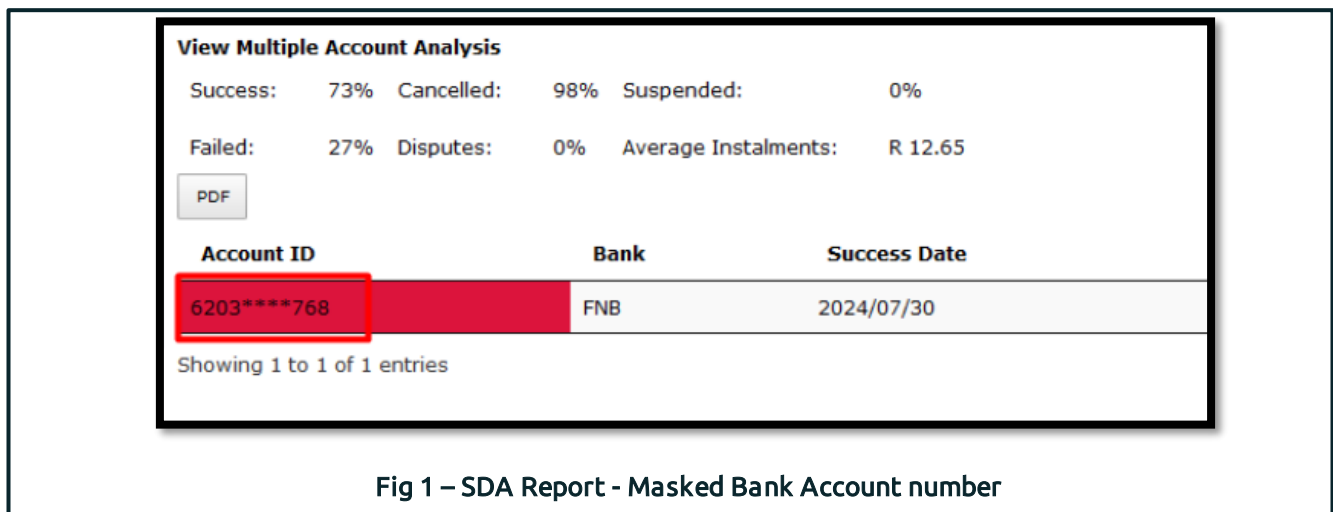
View Multiple Account Analysis

Success: 73% Cancelled: 98% Suspended: 0%

Failed: 27% Disputes: 0% Average Instalments: R 12.65

PDF

| Account ID | Bank | Success Date |
|---|---|---|
| 6203****768 | FNB | 2024/07/30 |

Showing 1 to 1 of 1 entries

Fig 1 – SDA Report - Masked Bank Account number